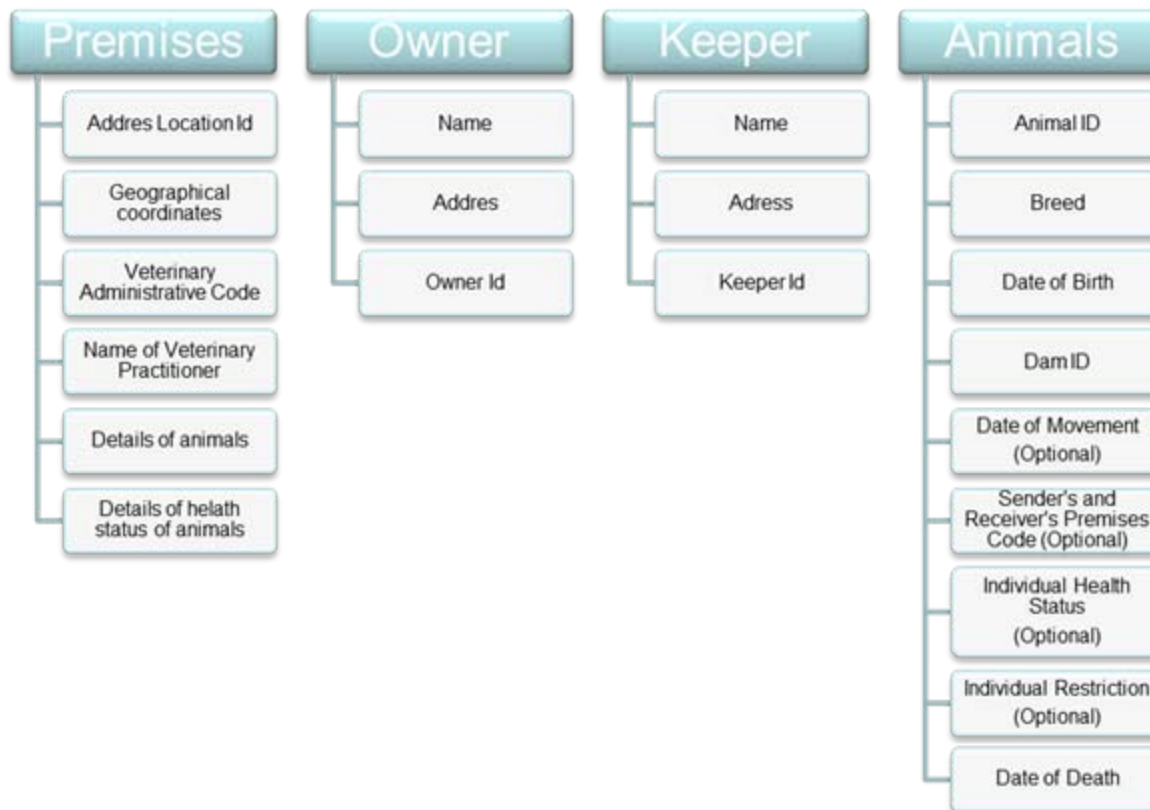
Premises

Addres Location Id

Geographical coordinates

Veterinary Administrative Code

Name of Veterinary Practitioner

Details of animals

Details of helath status of animals

Owner

Name

Addres

Owner Id

Keeper

Name

Adress

Keeper Id

Animals

Animal ID

Breed

Date of Birth

Dam ID

Date of Movement (Optional)

Sender's and Receiver's Premises Code (Optional)

Individual Health Status (Optional)

Individual Restriction (Optional)

Date of Death